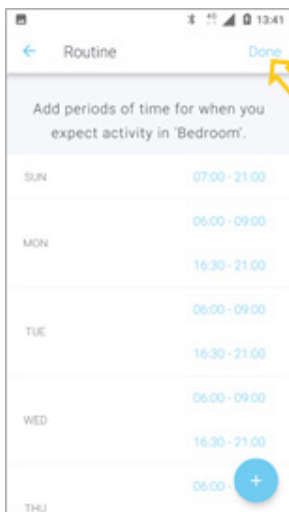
13:41

Routine

Done

Add periods of time for when you expect activity in 'Bedroom'.

SUN 07:00 - 21:00

MON 06:00 - 09:00

16:30 - 21:00

TUE 06:00 - 09:00

16:30 - 21:00

WED 06:00 - 09:00

16:30 - 21:00

THU 06:00 -

+